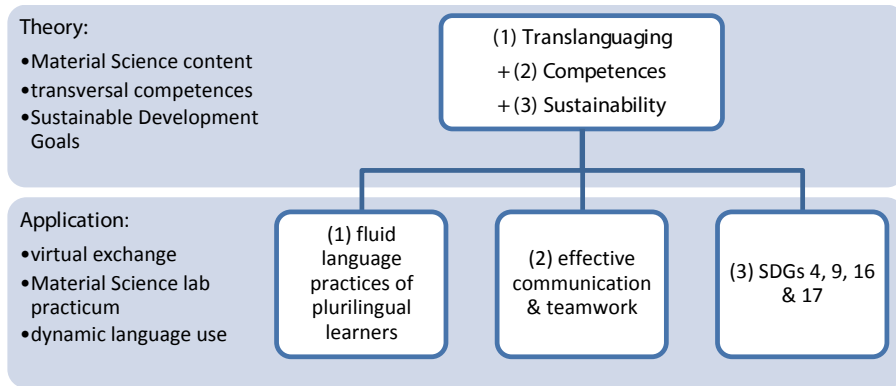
Theory:

•Material Science content
•transversal competences
•Sustainable Development Goals

(1) Translanguaging
+ (2) Competences
+ (3) Sustainability

Application:

•virtual exchange
•Material Science lab practicum
•dynamic language use

(1) fluid language practices of plurilingual learners

(2) effective communication & teamwork

(3) SDGs 4, 9, 16 & 17